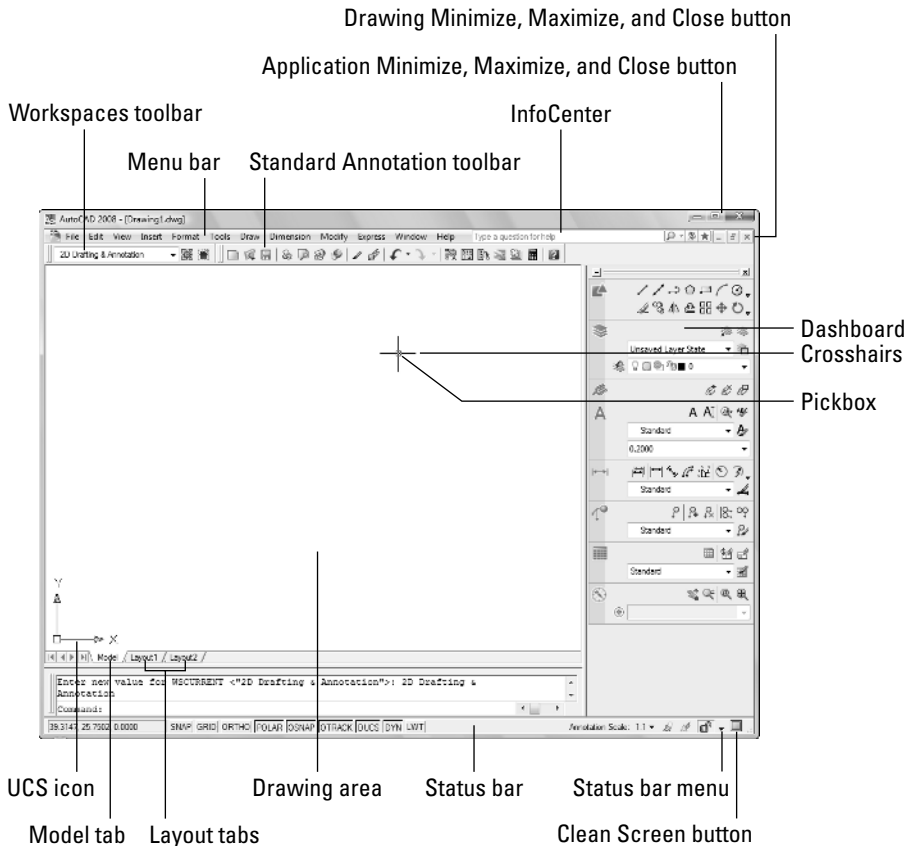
Drawing Minimize, Maximize, and Close button

Application Minimize, Maximize, and Close button

Workspaces toolbar

InfoCenter

Menu bar

Standard Annotation toolbar

AutoCAD 2008 - [Drawing1.dwg]

File Edit View Insert Format Tools Draw Dimension Modify Express Window Help

Type a question for help

2D Drafting & Annotation

Unsaved Layer State

Standard

0.2000

Standard

Standard

Standard

Dashboard

Crosshairs

Pickbox

Y

X

Model / Layout1 / Layout2 /

Enter new value for WSCURRENT <"2D Drafting & Annotation">: 2D Drafting & Annotation

Command:

39.3147, 25.7502, 0.0000

SNAP GRID ORTHO POLAR OSNAP OTRACK DUCS DYN LWT

Annotation Scale: 1:1

UCS icon

Drawing area

Status bar

Status bar menu

Model tab

Layout tabs

Clean Screen button